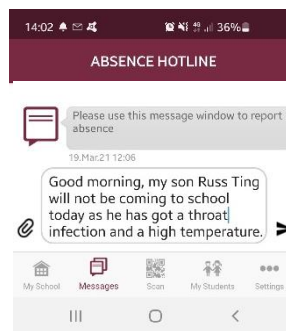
14:02 36%

ABSENCE HOTLINE

Please use this message window to report absence

19.Mar.21 12:06

Good morning, my son Russ Ting will not be coming to school today as he has got a throat infection and a high temperature.

My School Messages Scan My Students Settings